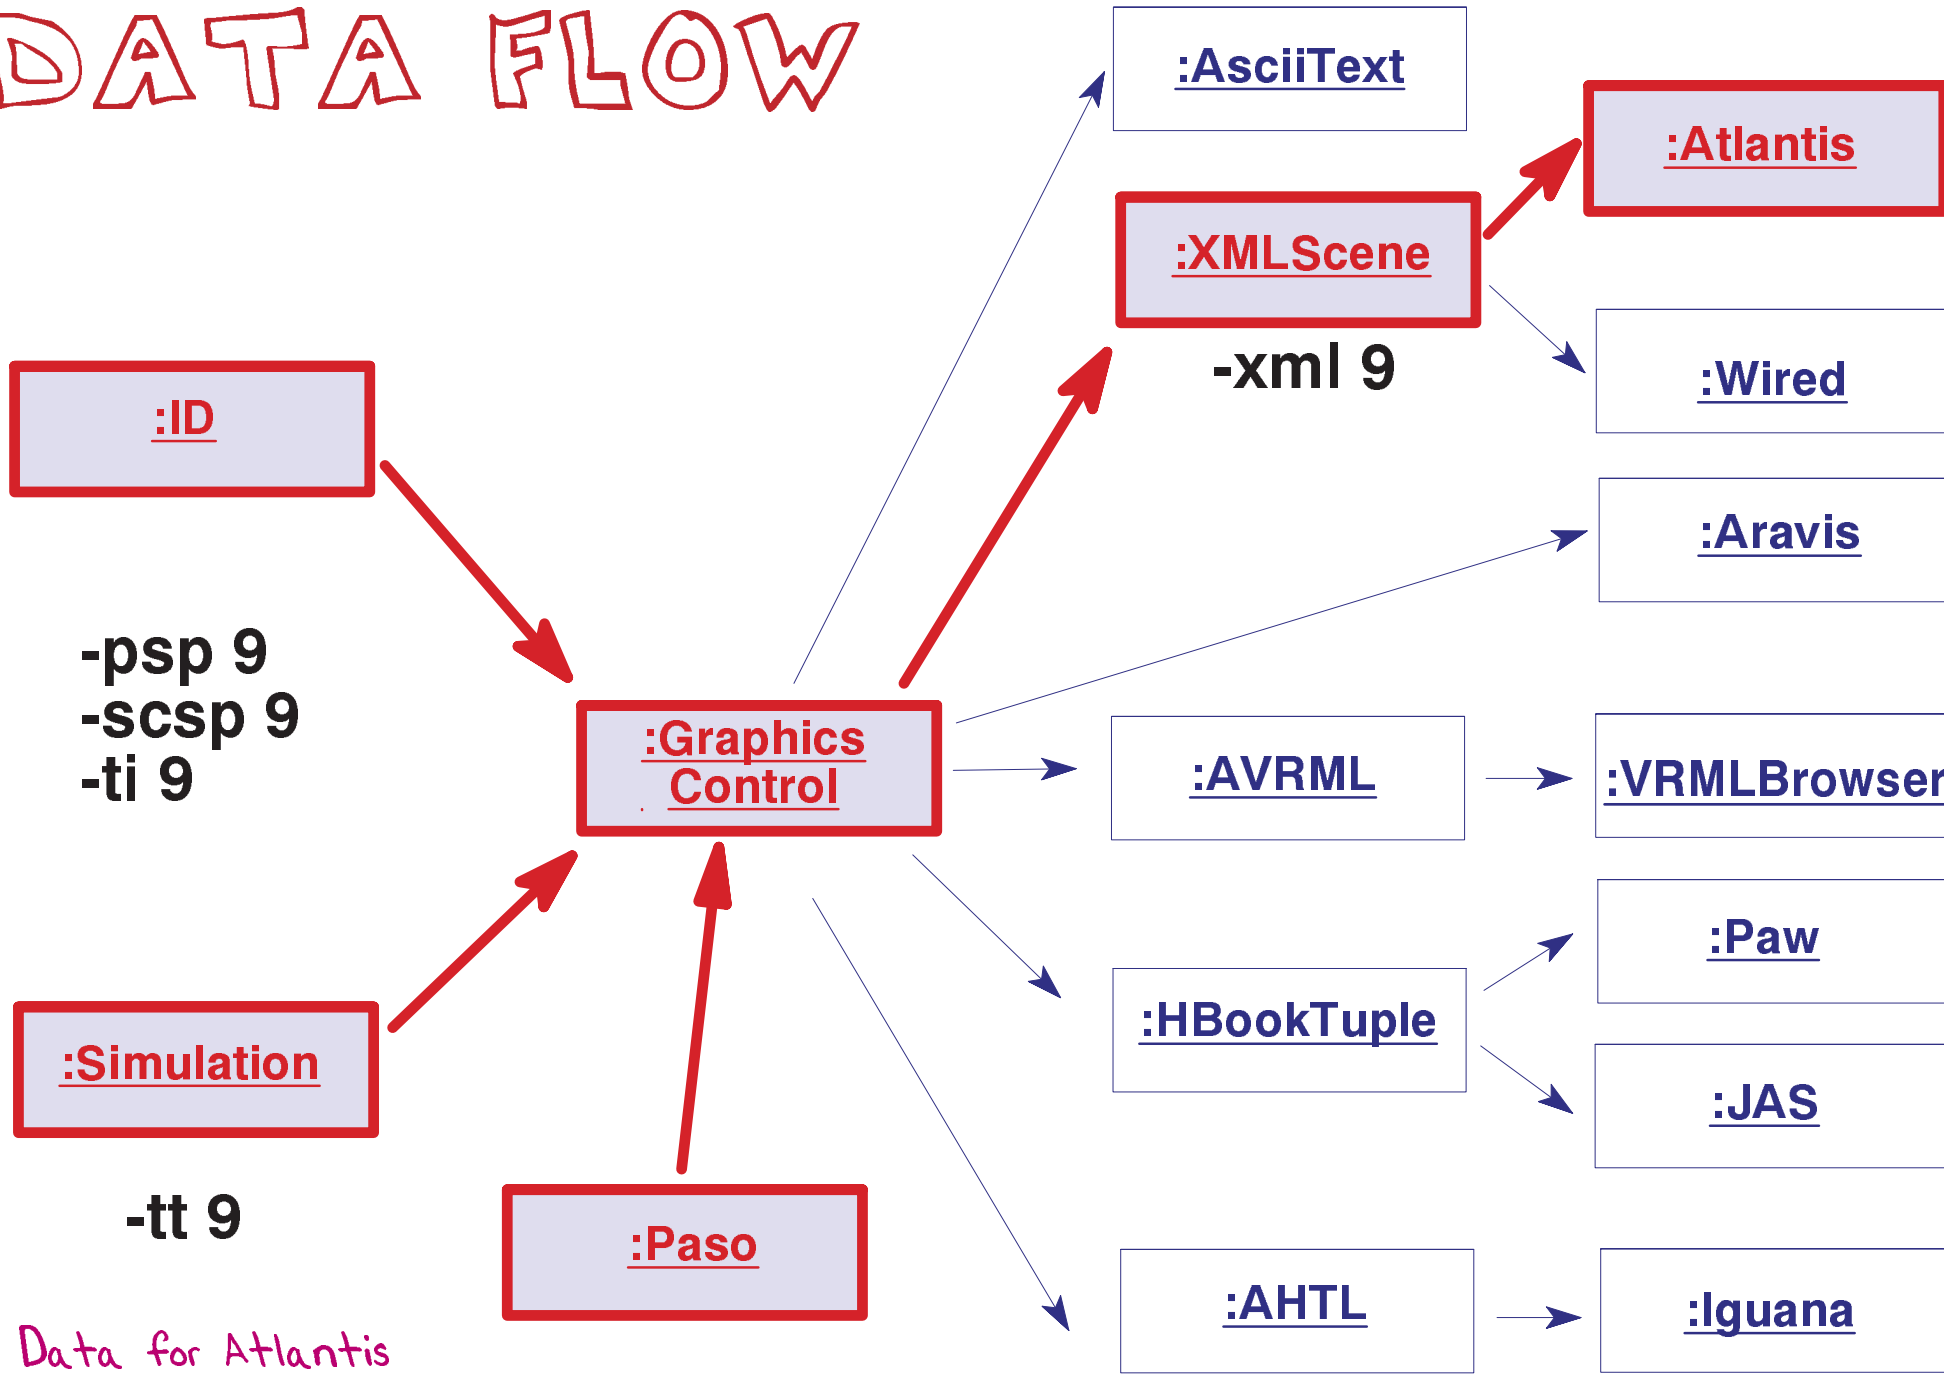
DATA FLOW

:AsciiText

:Atlantis

:XMLScene

-xml 9

:Wired

:ID

:Aravis

-psp 9
-scsp 9
-ti 9

:Graphics Control

:AVRML

:VRMLBrowser

:Paw

:HBookTuple

:JAS

:Simulation

-tt 9

:Paso

:AHTL

:Iguana

Data for Atlantis